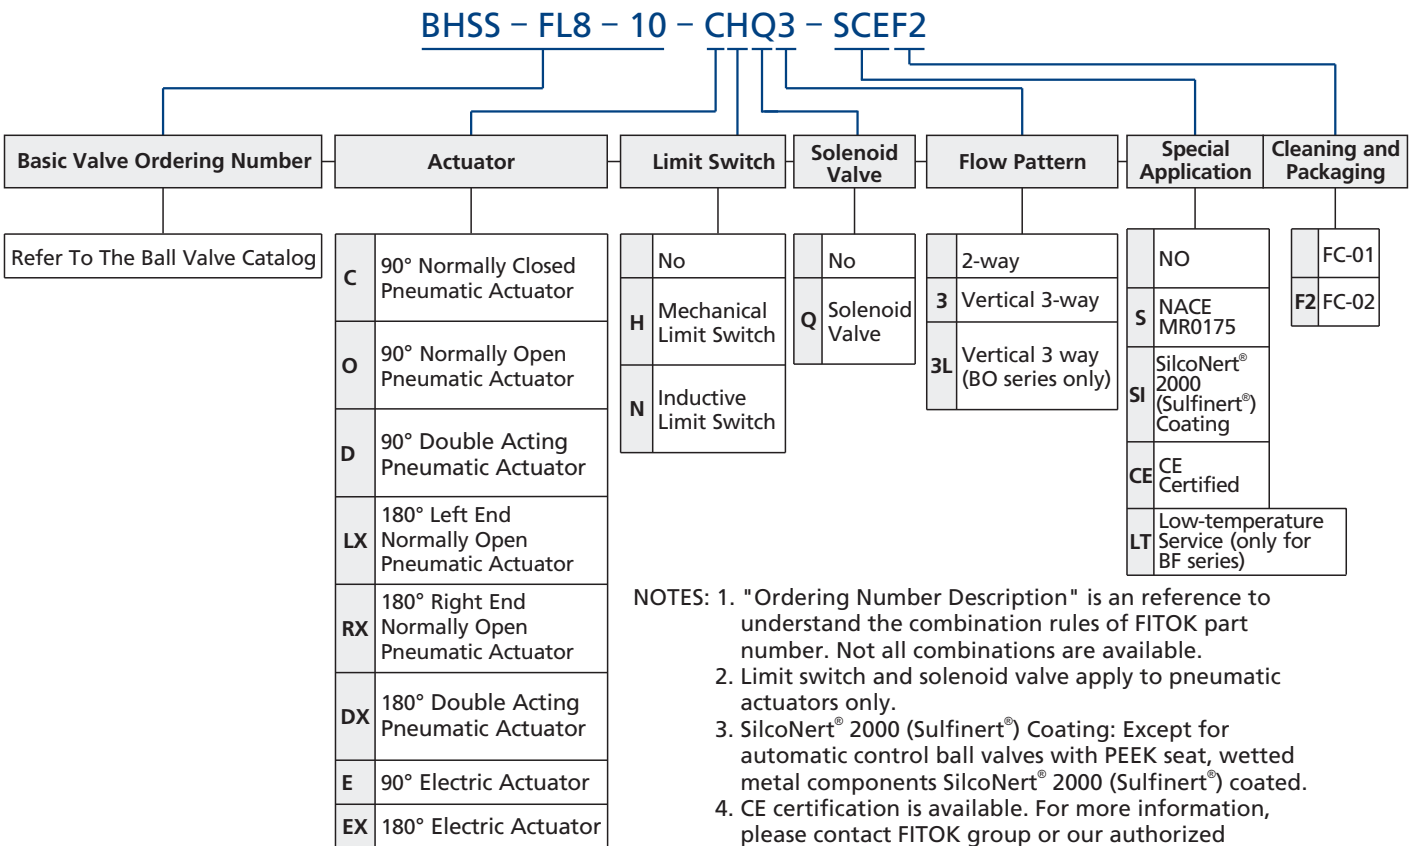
BHSS − FL8 − 10 − CHQ3 − SCEF2

Basic Valve Ordering Number

Refer To The Ball Valve Catalog

Actuator

| | |
|---|---|
| C | 90° Normally Closed Pneumatic Actuator |
| O | 90° Normally Open Pneumatic Actuator |
| D | 90° Double Acting Pneumatic Actuator |
| LX | 180° Left End Normally Open Pneumatic Actuator |
| RX | 180° Right End Normally Open Pneumatic Actuator |
| DX | 180° Double Acting Pneumatic Actuator |
| E | 90° Electric Actuator |
| EX | 180° Electric Actuator |

Limit Switch

| | |
|---|---|
| | No |
| H | Mechanical Limit Switch |
| N | Inductive Limit Switch |

Solenoid Valve

| | |
|---|---|
| | No |
| Q | Solenoid Valve |

Flow Pattern

| | |
|---|---|
| | 2-way |
| 3 | Vertical 3-way |
| 3L | Vertical 3 way (BO series only) |

Special Application

| | |
|---|---|
| | NO |
| S | NACE MR0175 |
| SI | SilcoNert® 2000 (Sulfinert®) Coating |
| CE | CE Certified |
| LT | Low-temperature Service (only for BF series) |

Cleaning and Packaging

| | |
|---|---|
| | FC-01 |
| F2 | FC-02 |

NOTES: 1. "Ordering Number Description" is an reference to understand the combination rules of FITOK part number. Not all combinations are available.
2. Limit switch and solenoid valve apply to pneumatic actuators only.
3. SilcoNert® 2000 (Sulfinert®) Coating: Except for automatic control ball valves with PEEK seat, wetted metal components SilcoNert® 2000 (Sulfinert®) coated.
4. CE certification is available. For more information, please contact FITOK group or our authorized